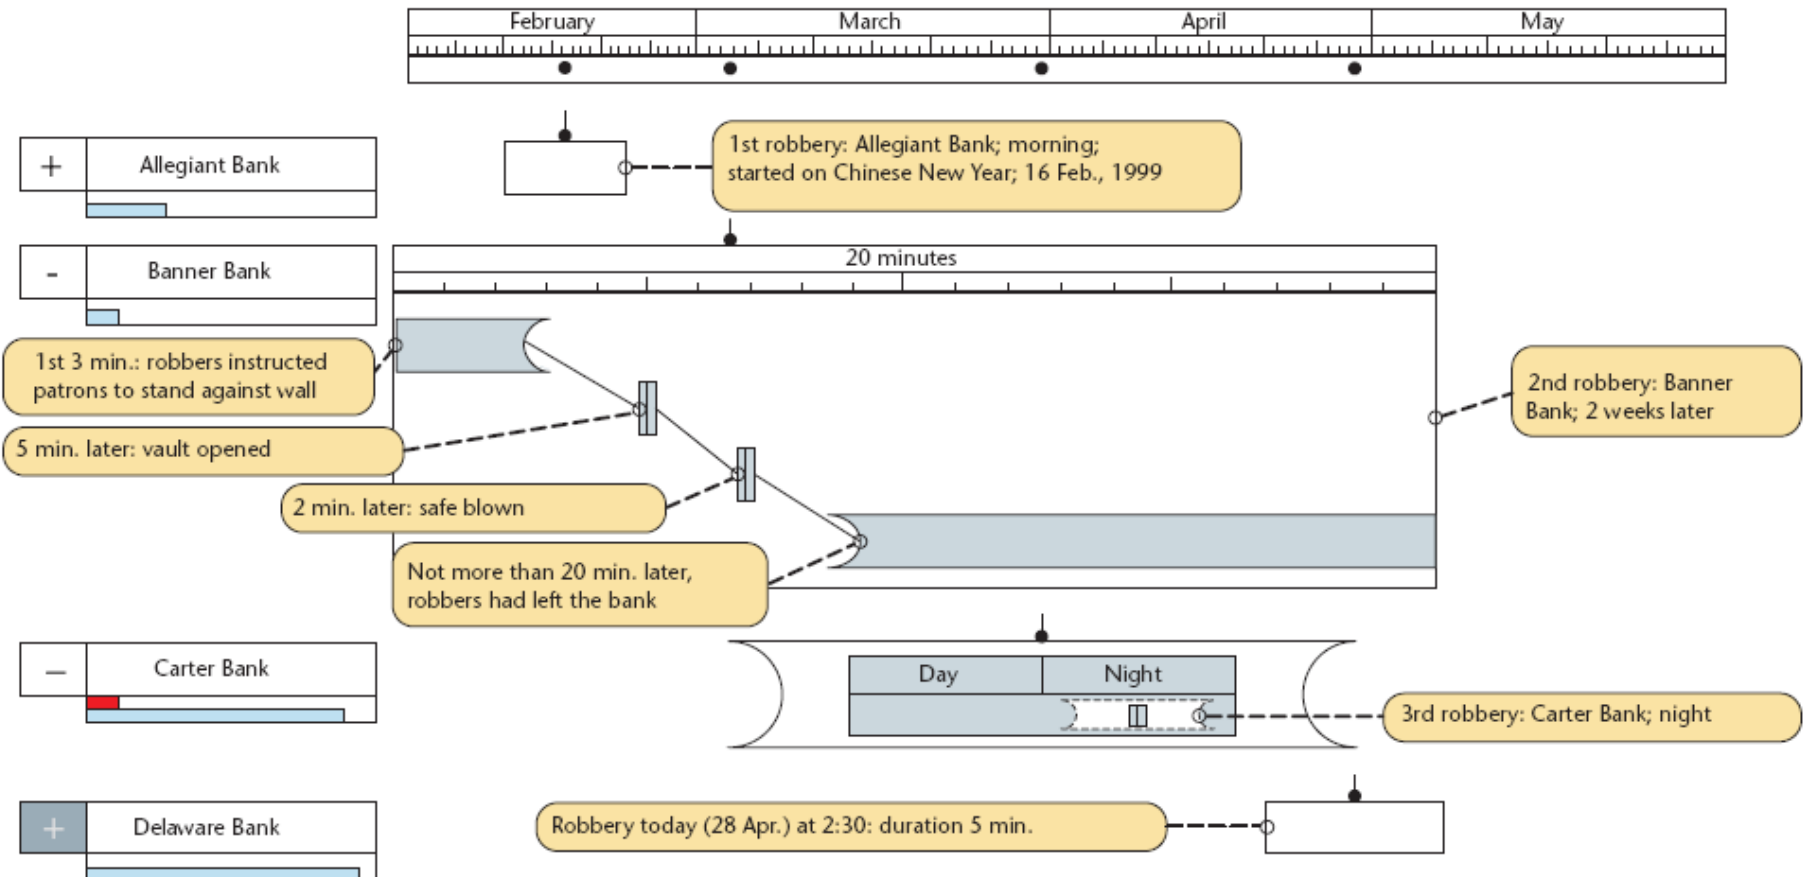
February
March
April
May

+
Allegiant Bank

1st robbery: Allegiant Bank; morning; started on Chinese New Year; 16 Feb., 1999

-
Banner Bank

20 minutes

1st 3 min.: robbers instructed patrons to stand against wall

5 min. later: vault opened

2 min. later: safe blown

Not more than 20 min. later, robbers had left the bank

2nd robbery: Banner Bank; 2 weeks later

–
Carter Bank

Day
Night

3rd robbery: Carter Bank; night

+
Delavare Bank

Robbery today (28 Apr.) at 2:30: duration 5 min.